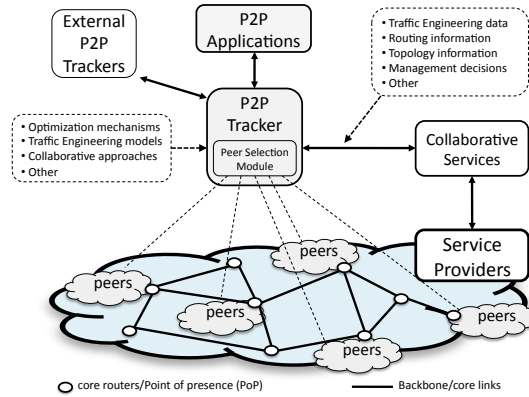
External P2P Trackers

P2P Applications

• Traffic Engineering data
• Routing information
• Topology information
• Management decisions
• Other

• Optimization mechanisms
• Traffic Engineering models
• Collaborative approaches
• Other

P2P Tracker

Peer Selection Module

Collaborative Services

Service Providers

peers

peers

peers

peers

peers

peers

core routers/Point of presence (PoP)

Backbone/core links